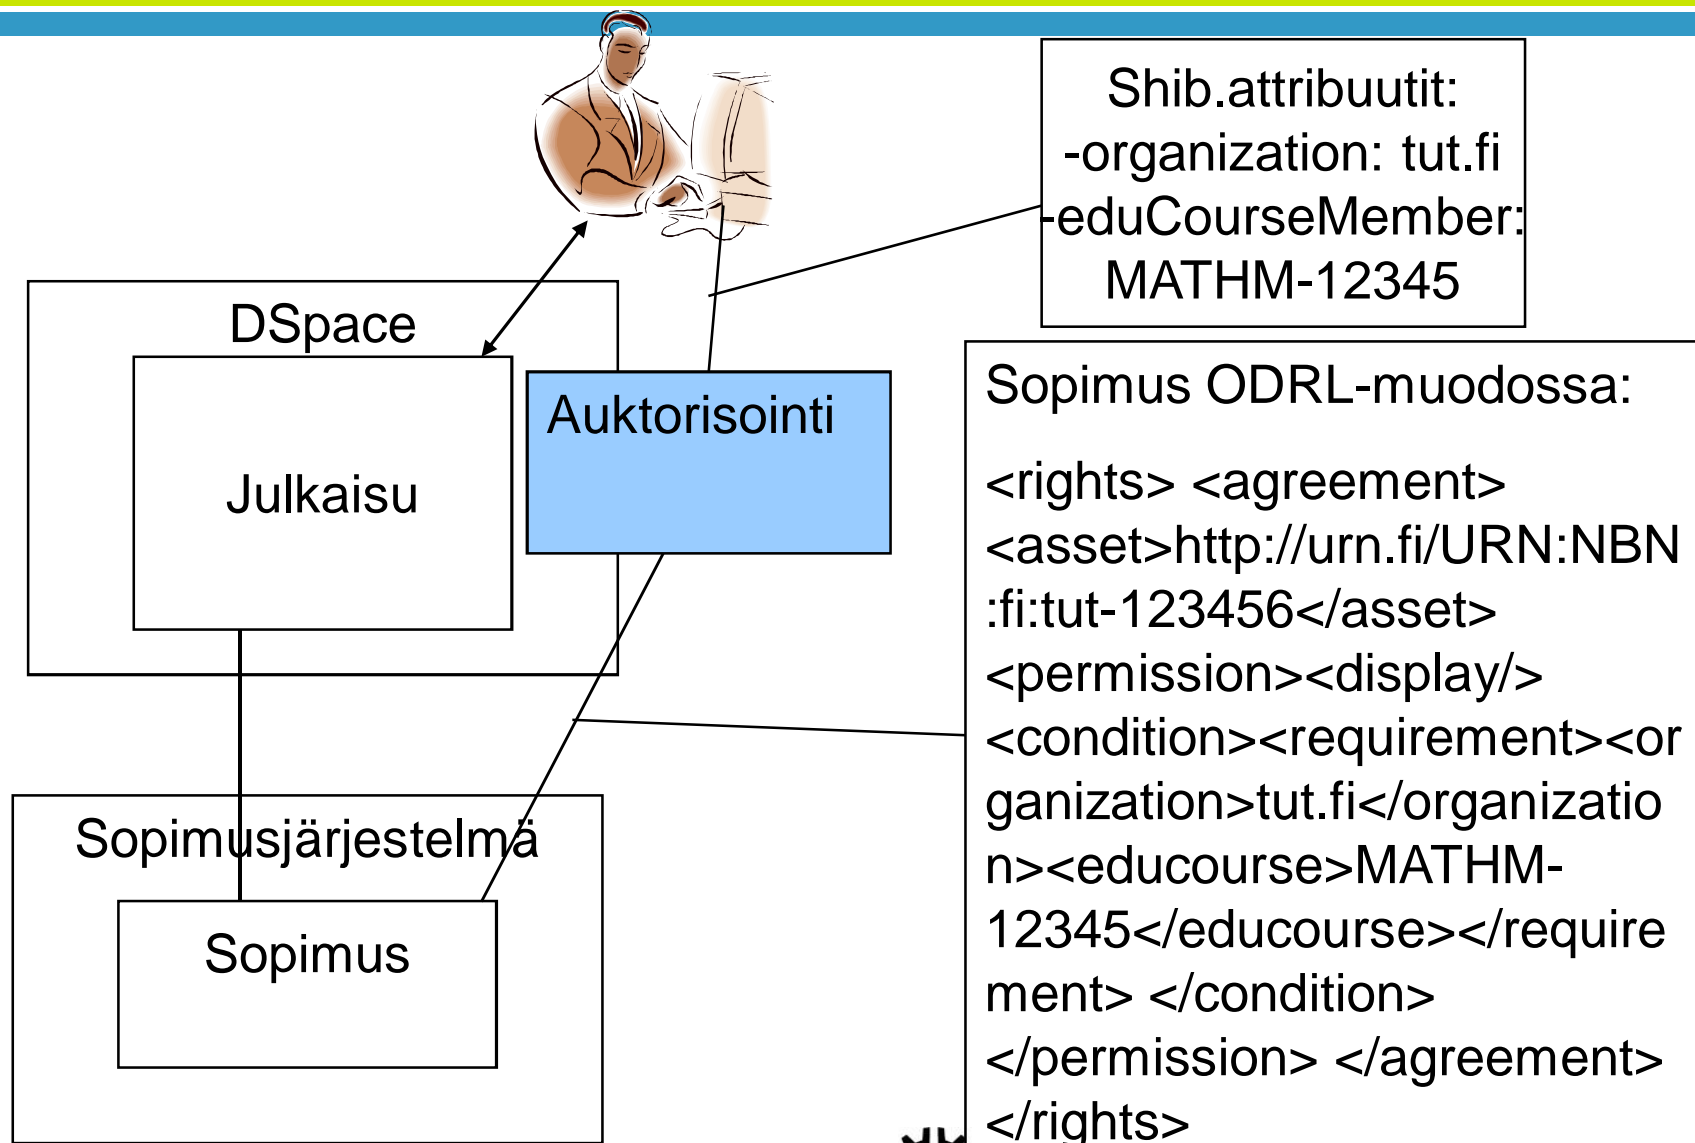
Shib.attribuutit:
-organization: tut.fi
-eduCourseMember:
MATHM-12345

DSpace

Julkaisu

Auktorisointi

Sopimus ODRL-muodossa:

<rights> <agreement> <asset>http://urn.fi/URN:NBN:fi:tut-123456</asset> <permission><display/> <condition><requirement><organization>tut.fi</organization><educourse>MATHM-12345</educourse></requirement> </condition> </permission> </agreement> </rights>

Sopimusjärjestelmä

Sopimus